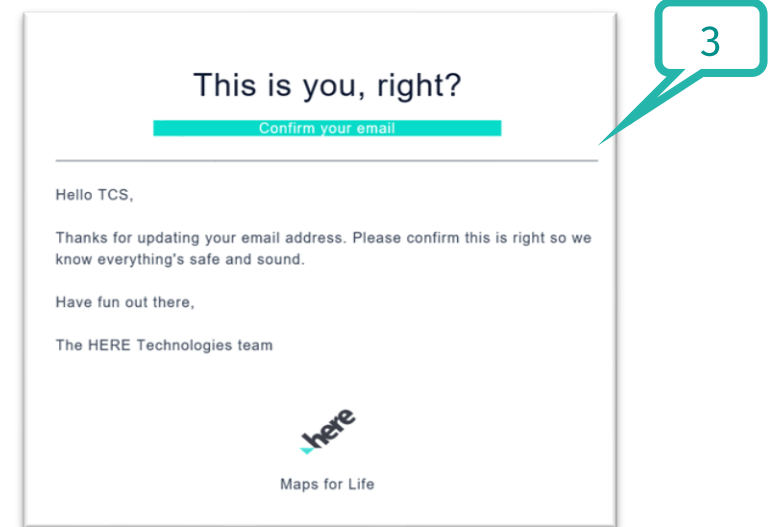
3

This is you, right?

Confirm your email

Hello TCS,

Thanks for updating your email address. Please confirm this is right so we know everything's safe and sound.

Have fun out there,

The HERE Technologies team

here

Maps for Life